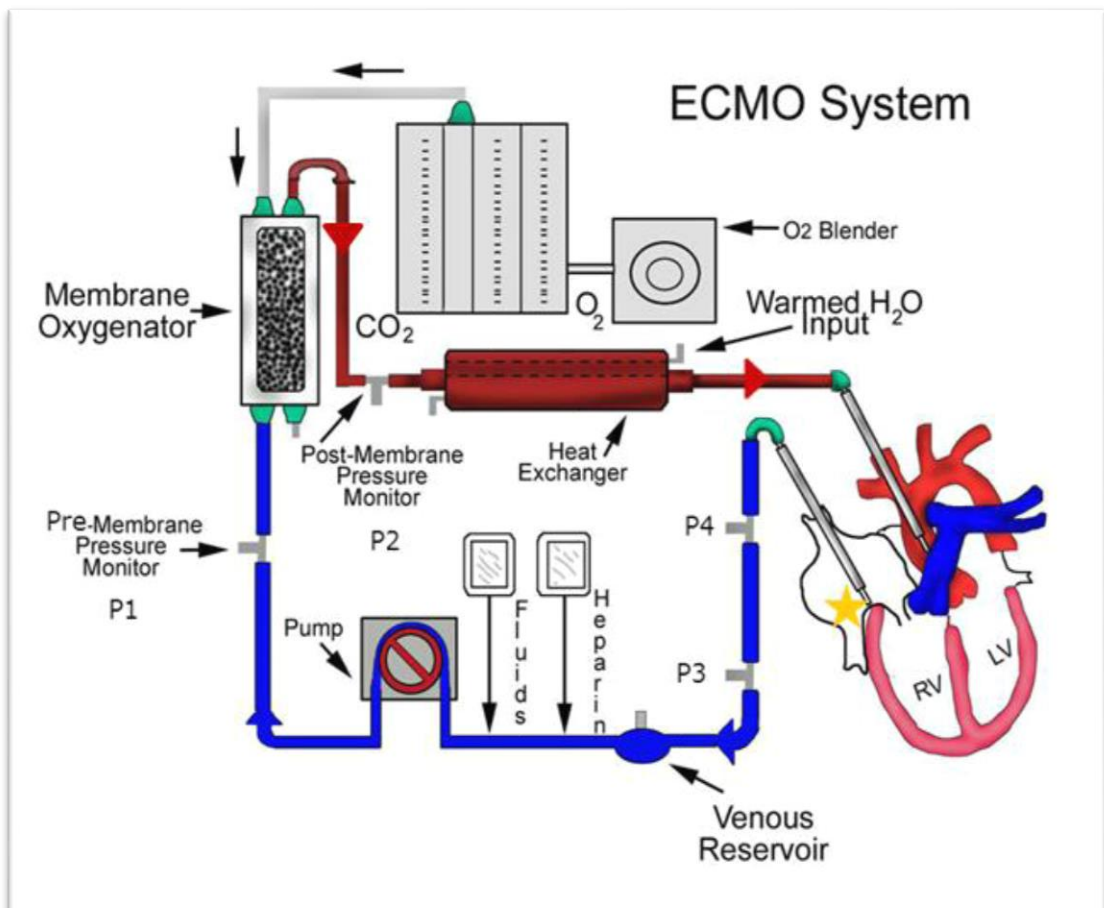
ECMO System

$O_2$ Blender

Membrane Oxygenator

$CO_2$

$O_2$

Warmed $H_2O$ Input

Post-Membrane Pressure Monitor

Heat Exchanger

Pre-Membrane Pressure Monitor

P1

P2

P4

P3

Pump

Fluids

Heparin

Venous Reservoir

RV

LV